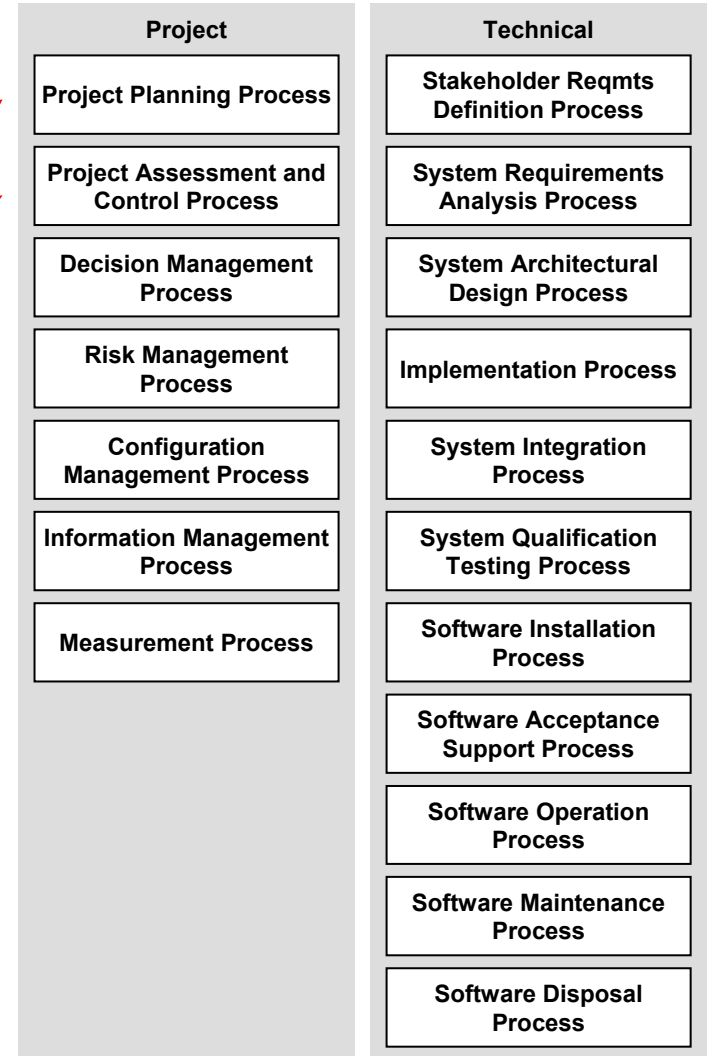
Project

Project Planning Process

Project Assessment and Control Process

Decision Management Process

Risk Management Process

Configuration Management Process

Information Management Process

Measurement Process

Technical

Stakeholder Reqmts Definition Process

System Requirements Analysis Process

System Architectural Design Process

Implementation Process

System Integration Process

System Qualification Testing Process

Software Installation Process

Software Acceptance Support Process

Software Operation Process

Software Maintenance Process

Software Disposal Process